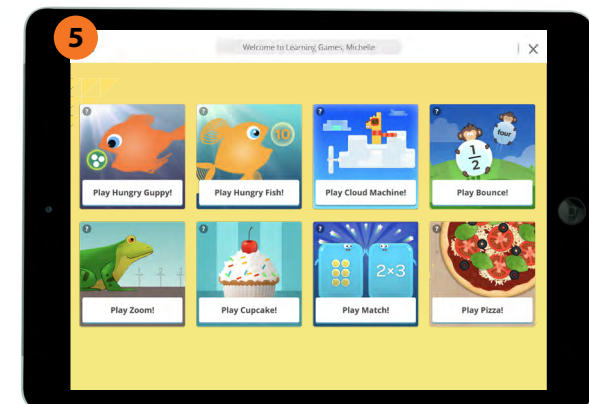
5

Welcome to Learning Games, Michelle

?
Play Hungry Guppy!

?
10
Play Hungry Fish!

?
Play Cloud Machine!

?
four
$\frac{1}{2}$
Play Bounce!

?
Play Zoom!

?
Play Cupcake!

?
2×3
Play Match!

?
Play Pizza!